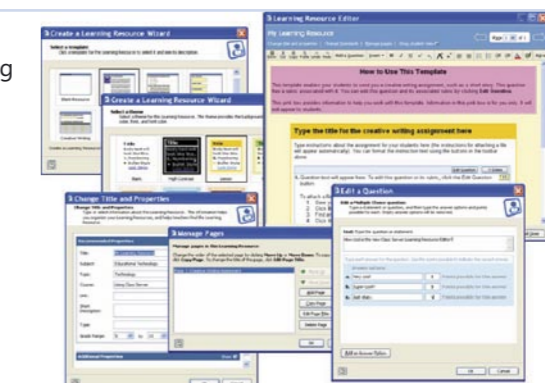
g

Create a Learning Resource Wizard

Select a template

Blank Resource

Creative Writing

Create a Learning Resource Wizard

Select a theme

Title

Title

Basic

High Contrast

Learning Resource Editor

My Learning Resource

How to Use This Template

Type the title for the creative writing assignment here

Change Title and Properties

Title:

Subject:

Educational Technology

Topic:

Technology

Course:

Using Class Server

Type:

Additional Properties

Manage Pages

Add Page

Copy Page

Edit Page Title

Delete Page

Edit a Question

Edit a Multiple Choice question

How cool is the new Class Server Learning Resource Editor?

Very cool!

Super cool!

Just okay

Add an Answer Option

OK

Cancel